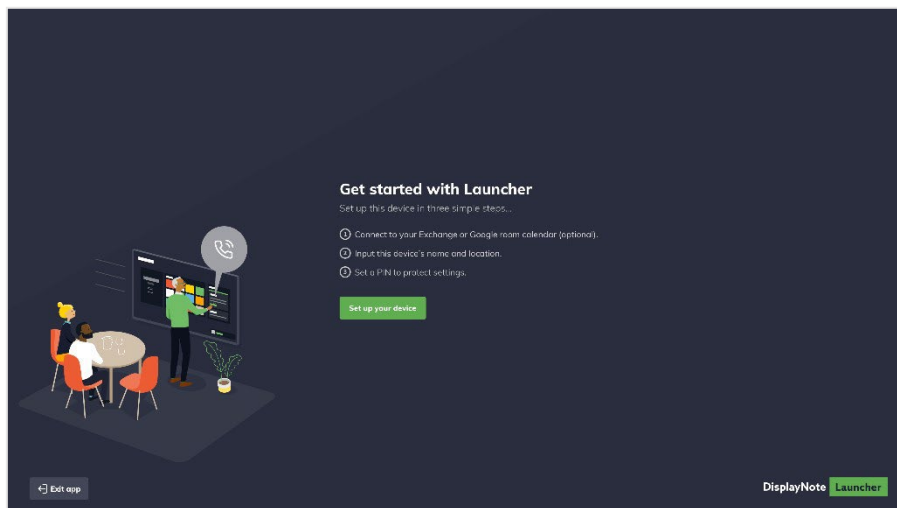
Get started with Launcher

Set up this device in three simple steps...

1 Connect to your Exchange or Google room calendar (optional).

2 Input this device's name and location.

3 Set a PIN to protect settings.

Set up your device

Exit app

DisplayNote Launcher